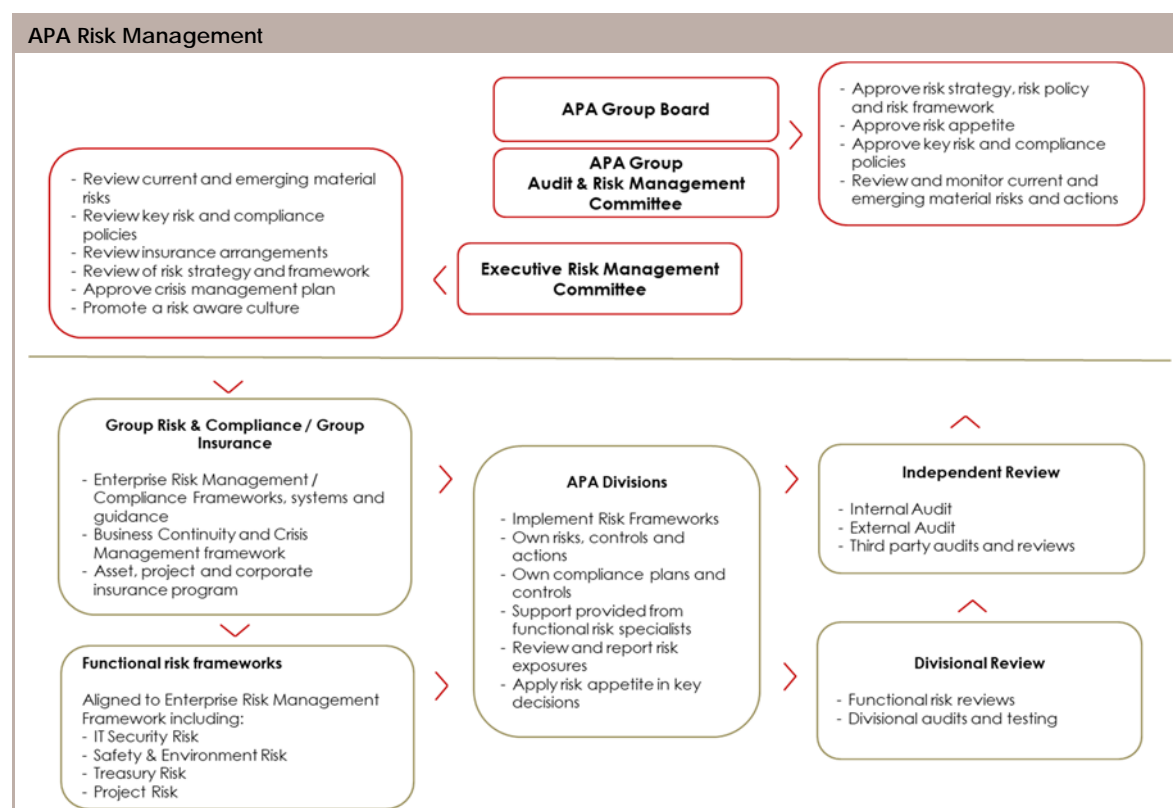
APA Risk Management

APA Group Board

APA Group
Audit & Risk Management Committee

- Approve risk strategy, risk policy and risk framework
- Approve risk appetite
- Approve key risk and compliance policies
- Review and monitor current and emerging material risks and actions

- Review current and emerging material risks
- Review key risk and compliance policies
- Review insurance arrangements
- Review of risk strategy and framework
- Approve crisis management plan
- Promote a risk aware culture

Executive Risk Management Committee

Group Risk & Compliance / Group Insurance

- Enterprise Risk Management / Compliance Frameworks, systems and guidance
- Business Continuity and Crisis Management framework
- Asset, project and corporate insurance program

APA Divisions

- Implement Risk Frameworks
- Own risks, controls and actions
- Own compliance plans and controls
- Support provided from functional risk specialists
- Review and report risk exposures
- Apply risk appetite in key decisions

Independent Review

- Internal Audit
- External Audit
- Third party audits and reviews

Functional risk frameworks

Aligned to Enterprise Risk Management Framework including:
- IT Security Risk
- Safety & Environment Risk
- Treasury Risk
- Project Risk

Divisional Review

- Functional risk reviews
- Divisional audits and testing